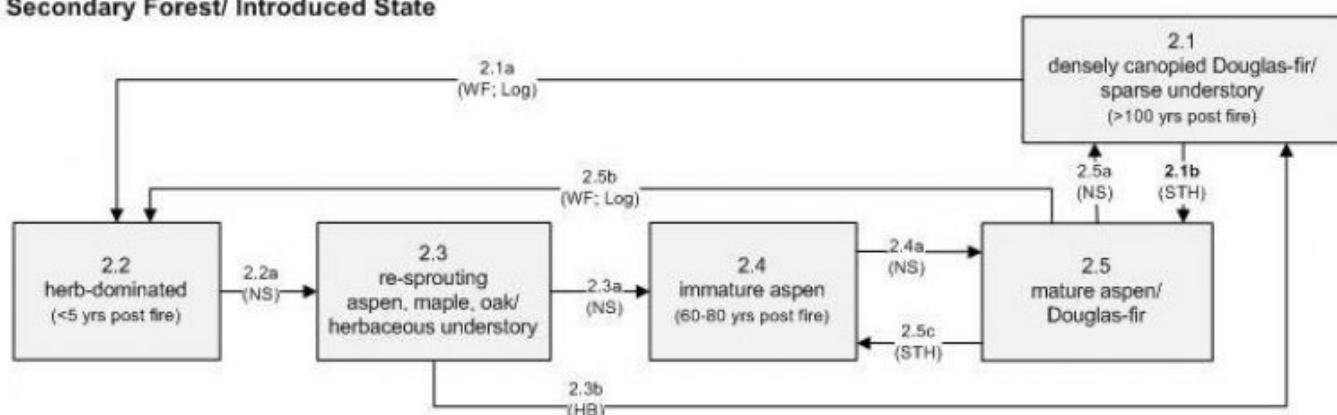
Secondary Forest/ Introduced State

2.1
densely canopied Douglas-fir/ sparse understory
(>100 yrs post fire)

2.1a
(WF; Log)

2.5b
(WF; Log)

2.5a
(NS)

2.1b
(STH)

2.2
herb-dominated
(<5 yrs post fire)

2.2a
(NS)

2.3
re-sprouting aspen, maple, oak/ herbaceous understory

2.3a
(NS)

2.4
immature aspen
(60-80 yrs post fire)

2.4a
(NS)

2.5
mature aspen/ Douglas-fir

2.5c
(STH)

2.3b
(HB)